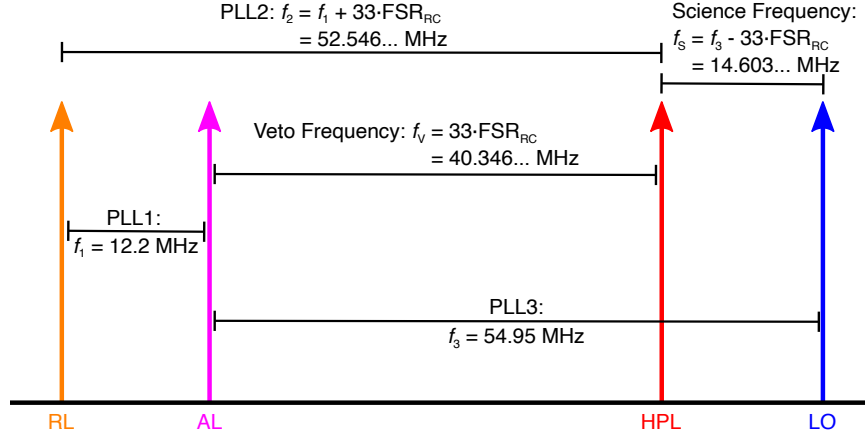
PLL2: $f_2 = f_1 + 33 \cdot FSR_{RC}$
$= 52.546...$ MHz

Science Frequency:
$f_S = f_3 - 33 \cdot FSR_{RC}$
$= 14.603...$ MHz

Veto Frequency: $f_V = 33 \cdot FSR_{RC}$
$= 40.346...$ MHz

PLL1:
$f_1 = 12.2$ MHz

PLL3:
$f_3 = 54.95$ MHz

RL

AL

HPL

LO